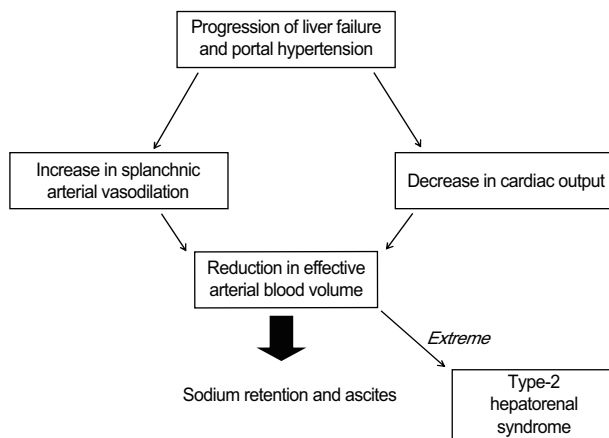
Progression of liver failure and portal hypertension

Increase in splanchnic arterial vasodilation

Decrease in cardiac output

Reduction in effective arterial blood volume

Extreme

Sodium retention and ascites

Type-2 hepatorenal syndrome